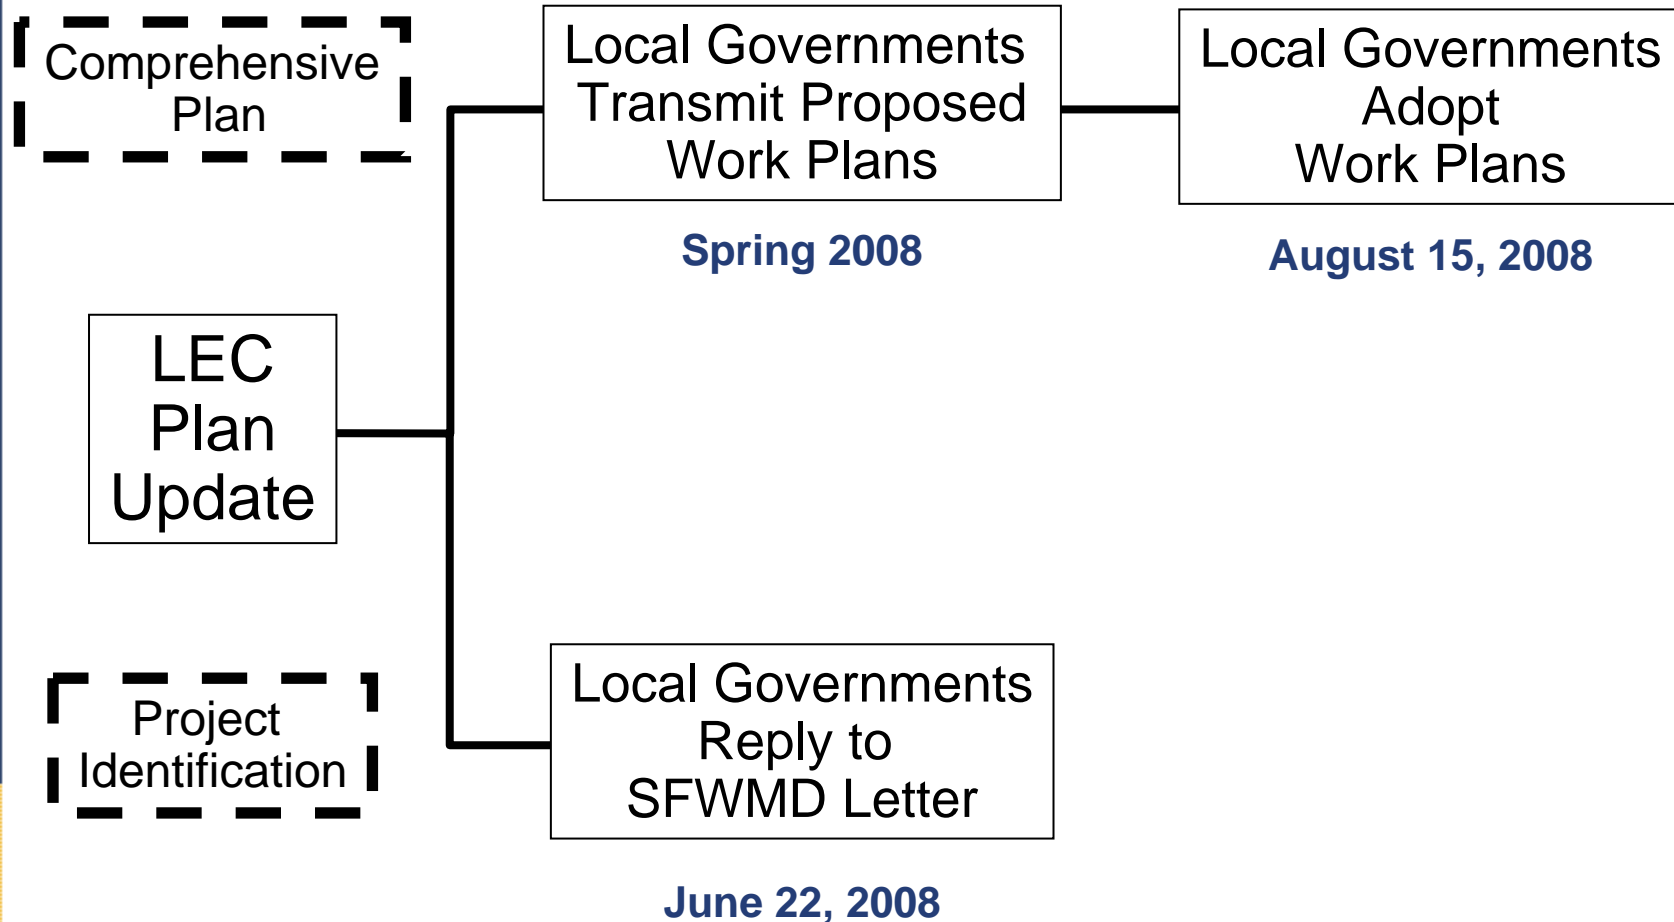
Comprehensive Plan

Local Governments Transmit Proposed Work Plans

Spring 2008

Local Governments Adopt Work Plans

August 15, 2008

LEC Plan Update

Project Identification

Local Governments Reply to SFWMD Letter

June 22, 2008